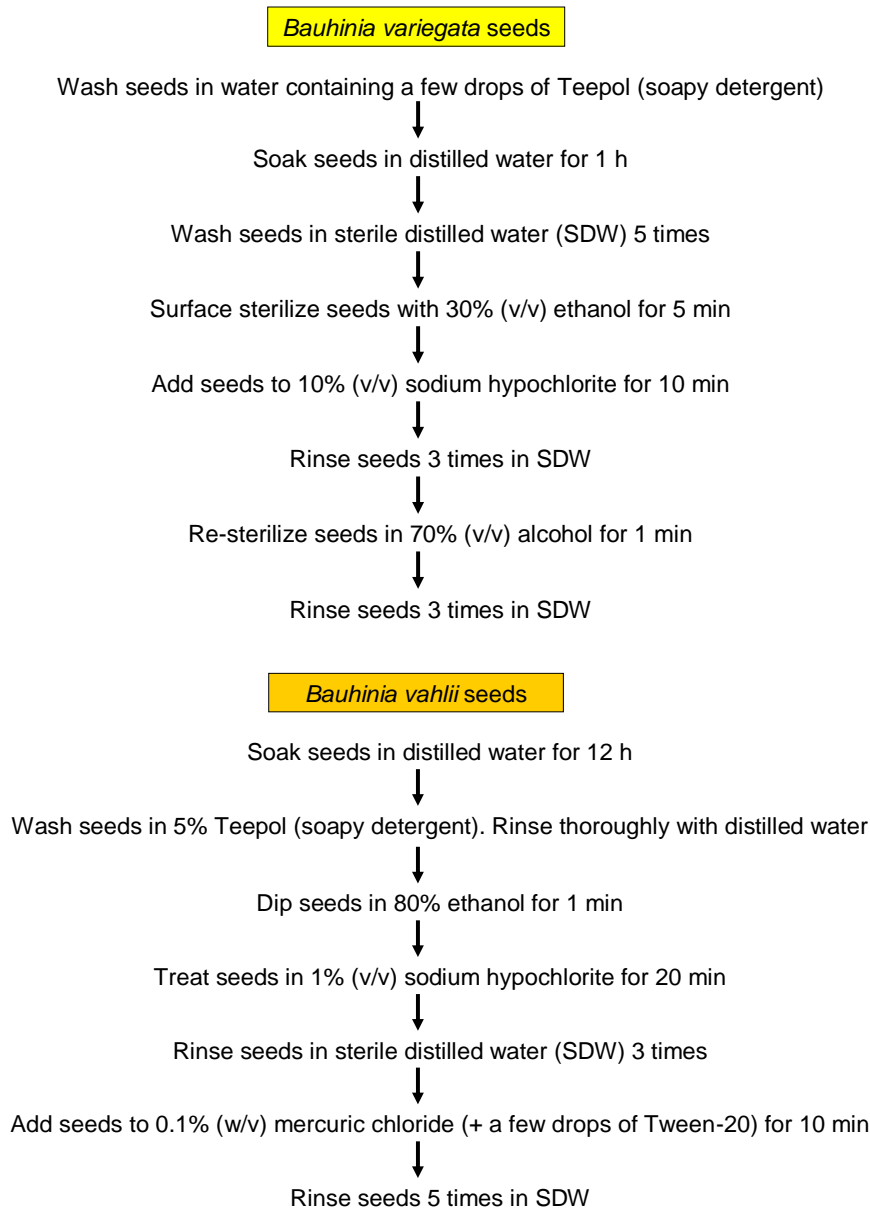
Bauhinia variegata seeds

Wash seeds in water containing a few drops of Teepol (soapy detergent)

Soak seeds in distilled water for 1 h

Wash seeds in sterile distilled water (SDW) 5 times

Surface sterilize seeds with 30% (v/v) ethanol for 5 min

Add seeds to 10% (v/v) sodium hypochlorite for 10 min

Rinse seeds 3 times in SDW

Re-sterilize seeds in 70% (v/v) alcohol for 1 min

Rinse seeds 3 times in SDW

Bauhinia vahlii seeds

Soak seeds in distilled water for 12 h

Wash seeds in 5% Teepol (soapy detergent). Rinse thoroughly with distilled water

Dip seeds in 80% ethanol for 1 min

Treat seeds in 1% (v/v) sodium hypochlorite for 20 min

Rinse seeds in sterile distilled water (SDW) 3 times

Add seeds to 0.1% (w/v) mercuric chloride (+ a few drops of Tween-20) for 10 min

Rinse seeds 5 times in SDW